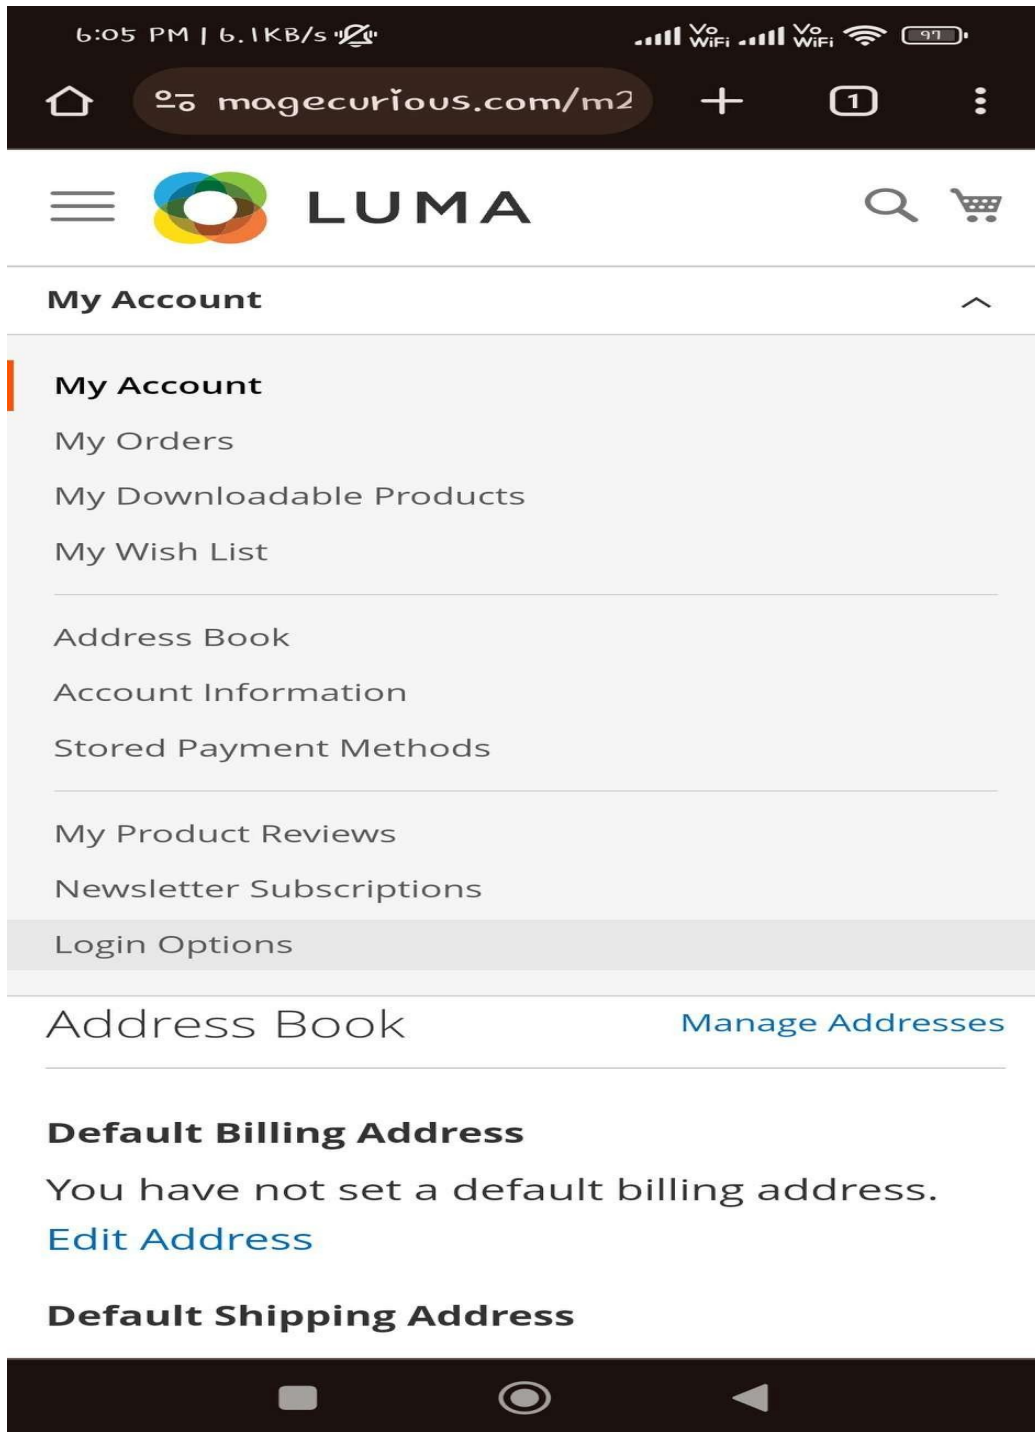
6:05 PM | 6.1KB/s

Vo WiFi Vo WiFi 97

magecurious.com/m2

1

LUMA

My Account

My Account
My Orders
My Downloadable Products
My Wish List

Address Book
Account Information
Stored Payment Methods

My Product Reviews
Newsletter Subscriptions
Login Options

Address Book

Manage Addresses

Default Billing Address

You have not set a default billing address.
Edit Address

Default Shipping Address